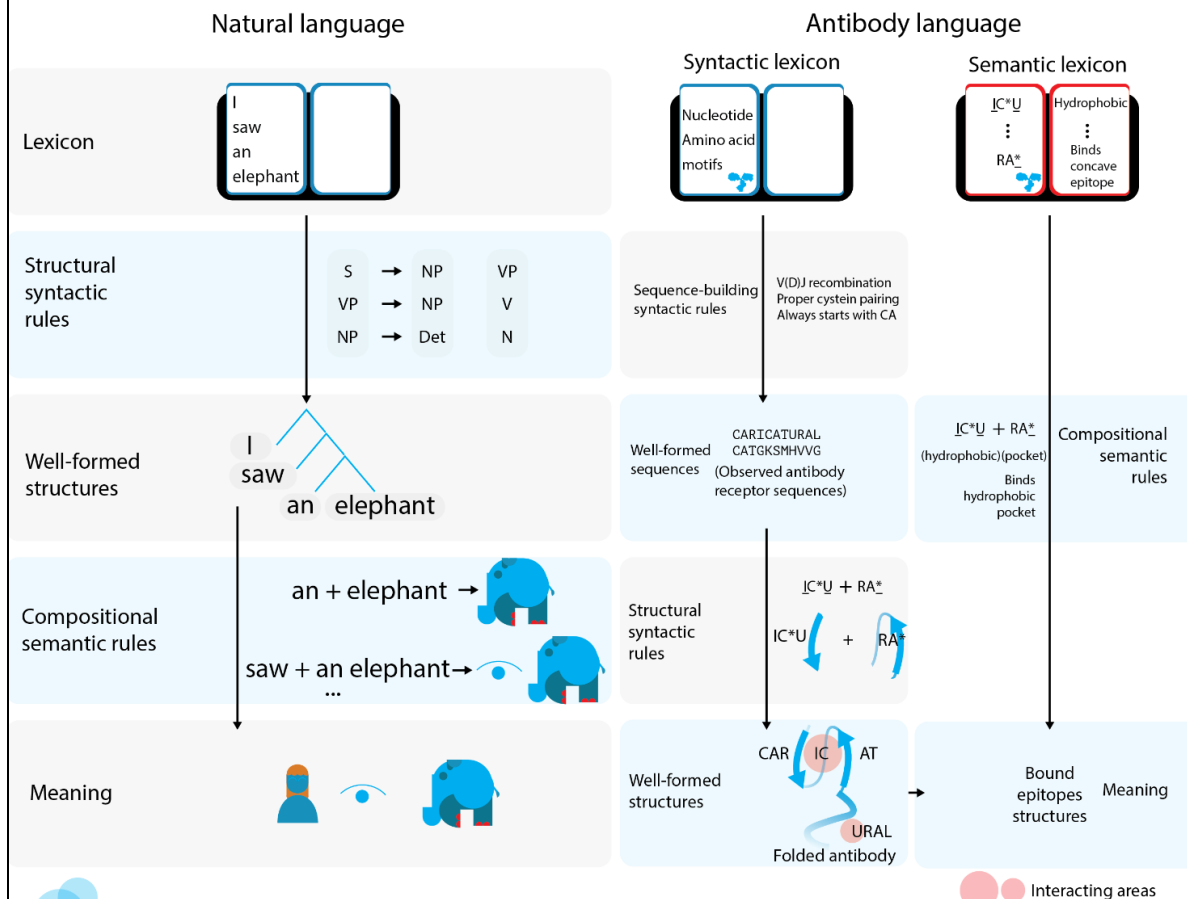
Natural language

Antibody language

Syntactic lexicon

Semantic lexicon

Lexicon

I
saw
an
elephant

Nucleotide
Amino acid
motifs

IC*U
⋮
RA*

Hydrophobic
⋮
Binds
concave
epitope

Structural syntactic rules

| S | → | NP | VP |
|---|---|---|---|
| VP | → | NP | V |
| NP | → | Det | N |

Sequence-building syntactic rules

V(D)J recombination
Proper cystein pairing
Always starts with CA

Well-formed structures

I
saw
an elephant

Well-formed sequences

CARICATURAL
CATGKSMHVVG
(Observed antibody receptor sequences)

IC*U + RA*
(hydrophobic)(pocket)
Binds hydrophobic pocket

Compositional semantic rules

Compositional semantic rules

an + elephant →

saw + an elephant →

...

Structural syntactic rules

IC*U + RA*

IC*U + RA*

Meaning

Well-formed structures

CAR IC AT

URAL

Folded antibody

Bound epitopes structures

Meaning

Interacting areas